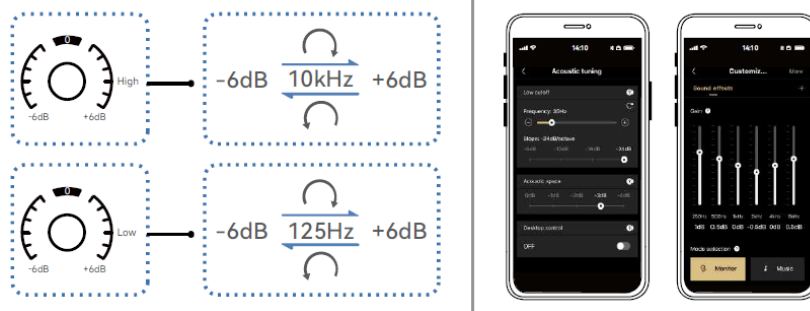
0
High
-6dB
+6dB

-6dB 10kHz +6dB

0
Low
-6dB
+6dB

-6dB 125Hz +6dB

14:10

Acoustic tuning

Low cutoff

Frequency: 30Hz

Slope: -24dB/octave

Acoustic space

Desktop control

OFF

14:10

Customiz...

Share

Sound effects

Gain

1dB
0.5dB
0dB
-0.8dB
0.8dB
0.3dB

Mode selection:

Monitor

Music